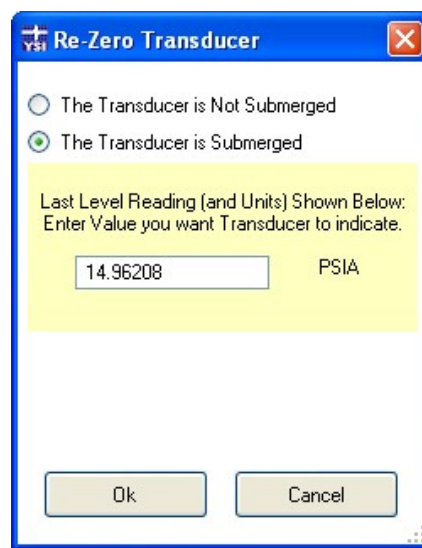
YSI Re-Zero Transducer

The Transducer is Not Submerged

The Transducer is Submerged

Last Level Reading (and Units) Shown Below:
Enter Value you want Transducer to indicate.

14.96208

PSIA

Ok

Cancel